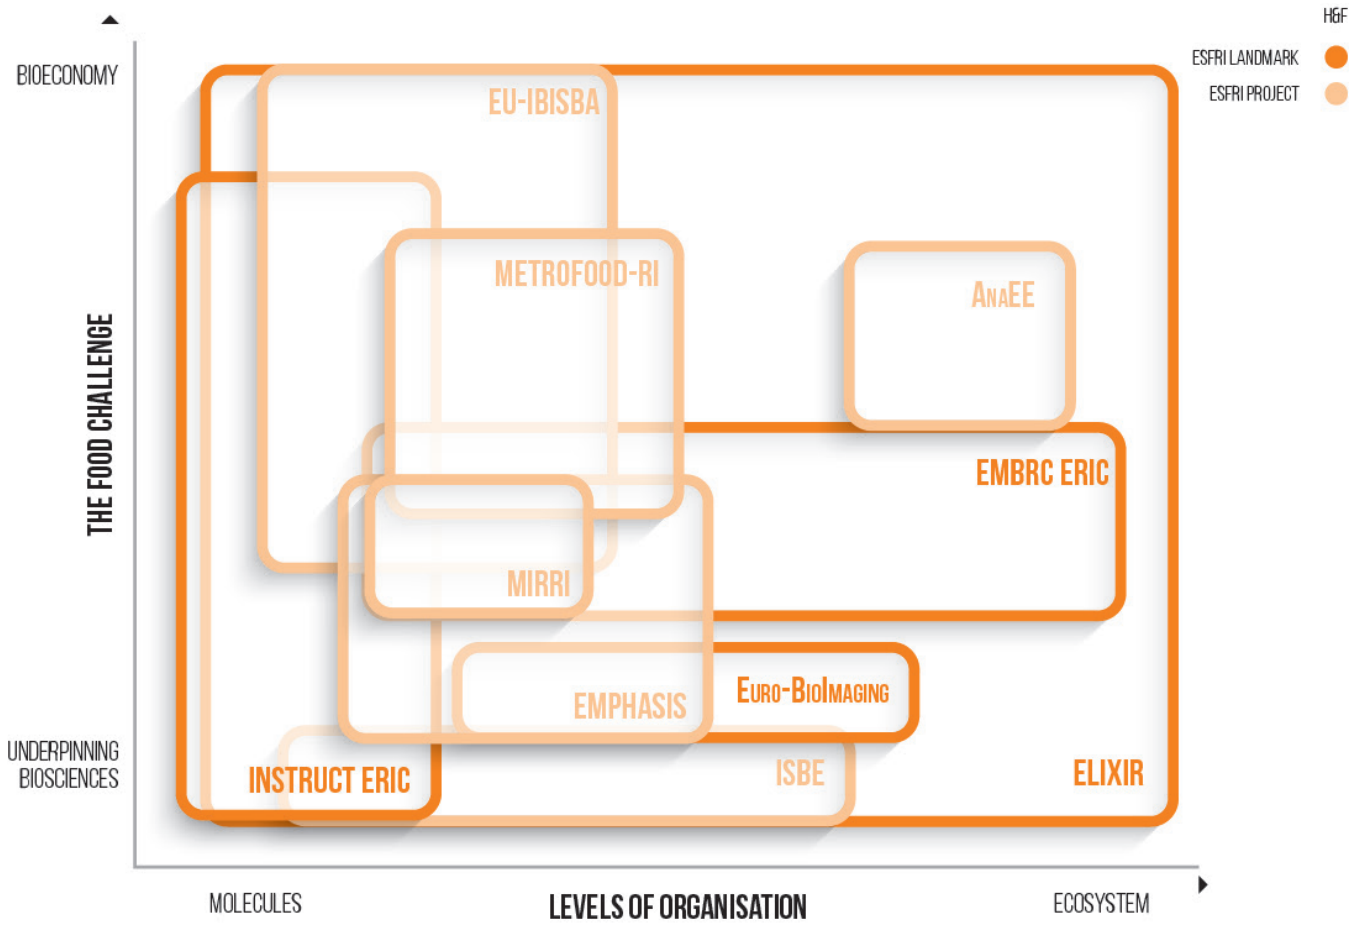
H&F

ESFRI LANDMARK

ESFRI PROJECT

BIOECONOMY

THE FOOD CHALLENGE

UNDERPINNING BIOSCIENCES

EU-IBISBA

METROFOOD-RI

AnaEE

EMBRC ERIC

MIRRI

EMPHASIS

Euro-BioImaging

INSTRUCT ERIC

ISBE

ELIXIR

MOLECULES

LEVELS OF ORGANISATION

ECOSYSTEM